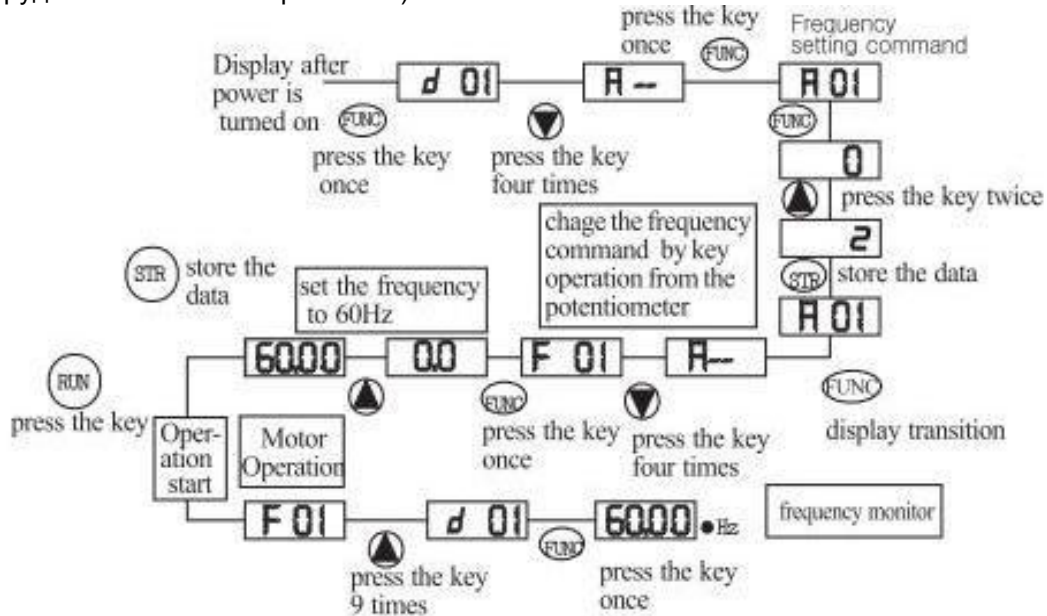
press the key once FUNC

Frequency setting command

Display after power is turned on FUNC press the key once

d 01

A --

press the key four times

A 01

FUNC

0

press the key twice

2

STR store the data

A 01

chage the frequency command by key operation from the potentiometer

STR store the data

set the frequency to 60Hz

60.00

0.0

F 01

A--

FUNC display transition

RUN press the key

Operation start

Motor Operation

FUNC press the key once

press the key four times

F 01

d 01

60.00 ● Hz

frequency monitor

press the key 9 times

FUNC press the key once